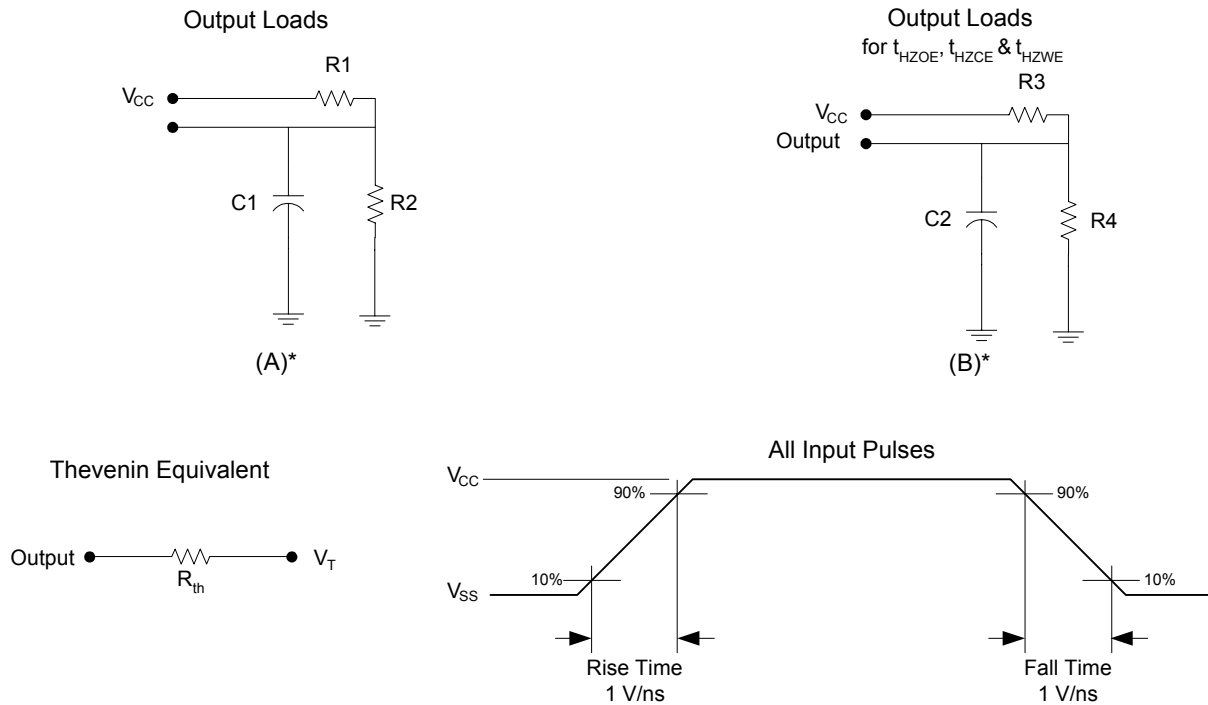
Output Loads

$V_{CC}$

R1

C1

R2

(A)*

Output Loads
for $t_{HZOE}$, $t_{HZCE}$ & $t_{HZWE}$

R3

$V_{CC}$

Output

C2

R4

(B)*

Thevenin Equivalent

Output

$R_{th}$

$V_T$

All Input Pulses

$V_{CC}$

90%

90%

10%

10%

$V_{SS}$

Rise Time
1 V/ns

Fall Time
1 V/ns